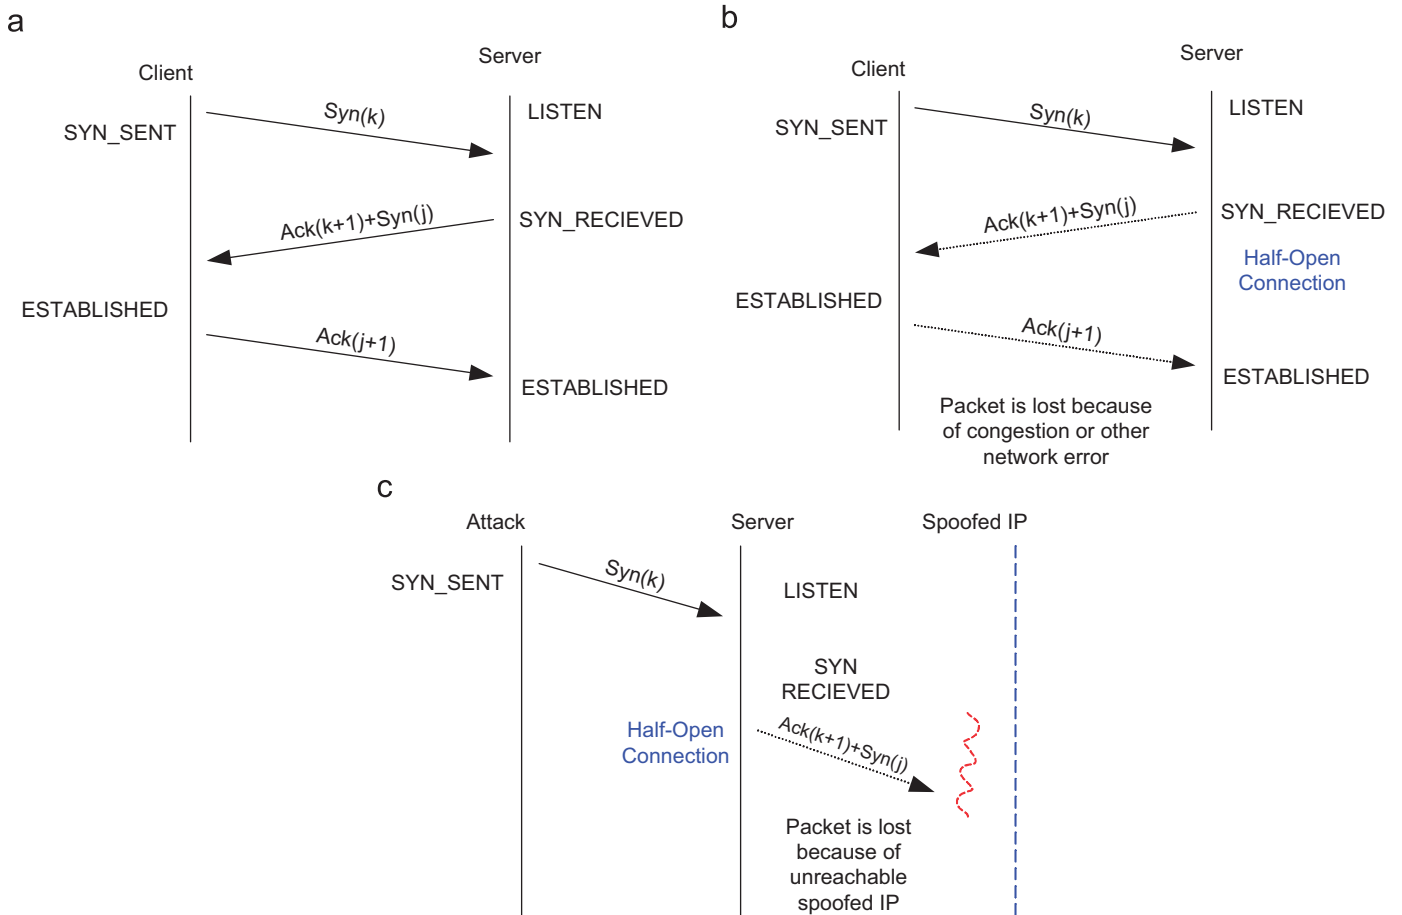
a

Client

Server

SYN_SENT

Syn(k)

LISTEN

Ack(k+1)+Syn(j)

SYN_RECIEVED

ESTABLISHED

Ack(j+1)

ESTABLISHED

b

Client

Server

SYN_SENT

Syn(k)

LISTEN

Ack(k+1)+Syn(j)

SYN_RECIEVED

Half-Open Connection

ESTABLISHED

Ack(j+1)

ESTABLISHED

Packet is lost because of congestion or other network error

c

Attack

Server

Spoofed IP

SYN_SENT

Syn(k)

LISTEN

SYN RECIEVED

Half-Open Connection

Ack(k+1)+Syn(j)

Packet is lost because of unreachable spoofed IP